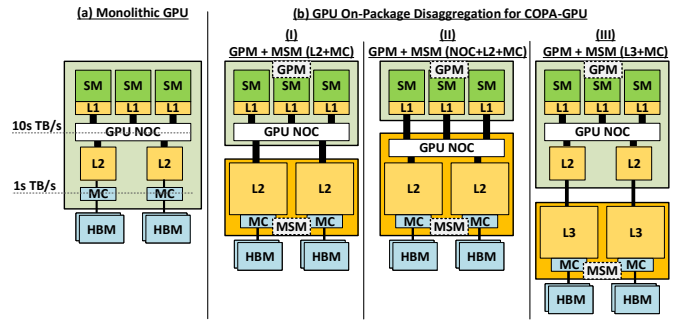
(a) Monolithic GPU

SM SM SM
L1 L1 L1
10s TB/s
GPU NOC
L2 L2
1s TB/s
MC MC
HBM HBM

(b) GPU On-Package Disaggregation for COPA-GPU

(I)
GPM + MSM (L2+MC)
GPM
SM SM SM
L1 L1 L1
GPU NOC
L2 L2
MC MSM MC
HBM HBM

(II)
GPM + MSM (NOC+L2+MC)
GPM
SM SM SM
L1 L1 L1
GPU NOC
L2 L2
MC MSM MC
HBM HBM

(III)
GPM + MSM (L3+MC)
GPM
SM SM SM
L1 L1 L1
GPU NOC
L2 L2
L3 L3
MC MSM MC
HBM HBM